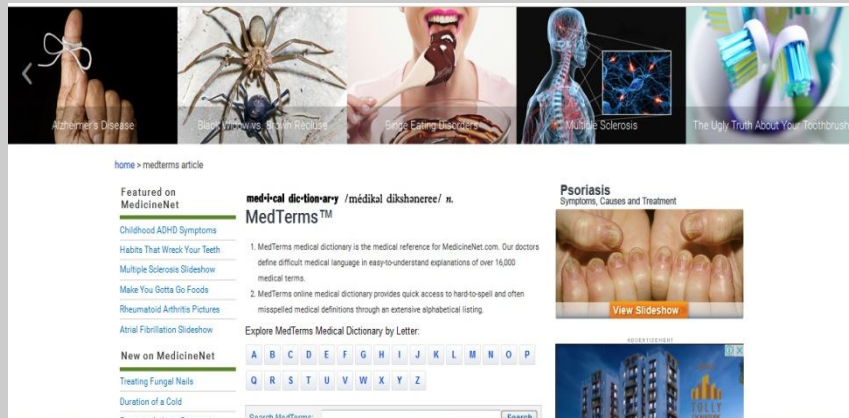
Alzheimer's Disease
Black Widow vs. Brown Recluse
Binge Eating Disorders
Multiple Sclerosis
The Ugly Truth About Your Toothbrush

home > medterms article

Featured on MedicineNet
Childhood ADHD Symptoms
Habits That Wreck Your Teeth
Multiple Sclerosis Slideshow
Make You Gotta Go Foods
Rheumatoid Arthritis Pictures
Atrial Fibrillation Slideshow

New on MedicineNet
Treating Fungal Nails
Duration of a Cold
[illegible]

med·i·cal dic·tion·ar·y /médikəl dikshəneree/ n.
MedTerms™

1. MedTerms medical dictionary is the medical reference for MedicineNet.com. Our doctors define difficult medical language in easy-to-understand explanations of over 16,000 medical terms.
2. MedTerms online medical dictionary provides quick access to hard-to-spell and often misspelled medical definitions through an extensive alphabetical listing.

Explore MedTerms Medical Dictionary by Letter:
A B C D E F G H I J K L M N O P
Q R S T U V W X Y Z

Search MedTerms:
Search

Psoriasis
Symptoms, Causes and Treatment
View Slideshow

ADVERTISEMENT